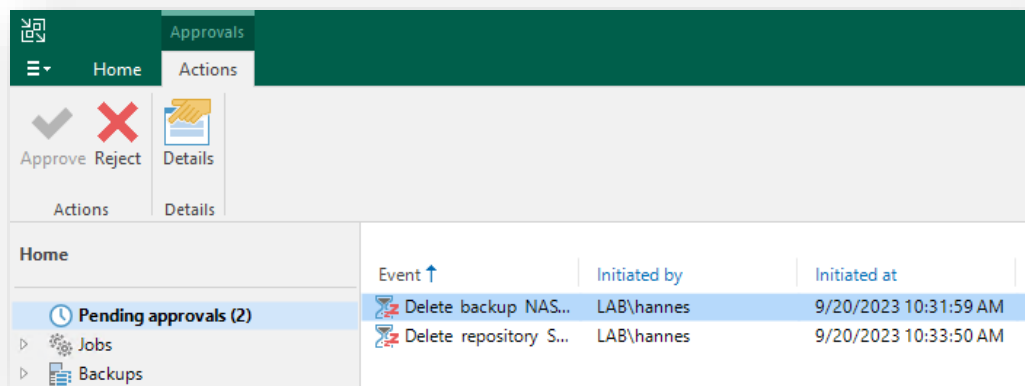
Approvals

Home

Actions

Approve

Reject

Details

Actions

Details

Home

Pending approvals (2)

Jobs

Backups

| Event ↑ | Initiated by | Initiated at |
|---|---|---|
| Delete backup NAS... | LAB\hannes | 9/20/2023 10:31:59 AM |
| Delete repository S... | LAB\hannes | 9/20/2023 10:33:50 AM |